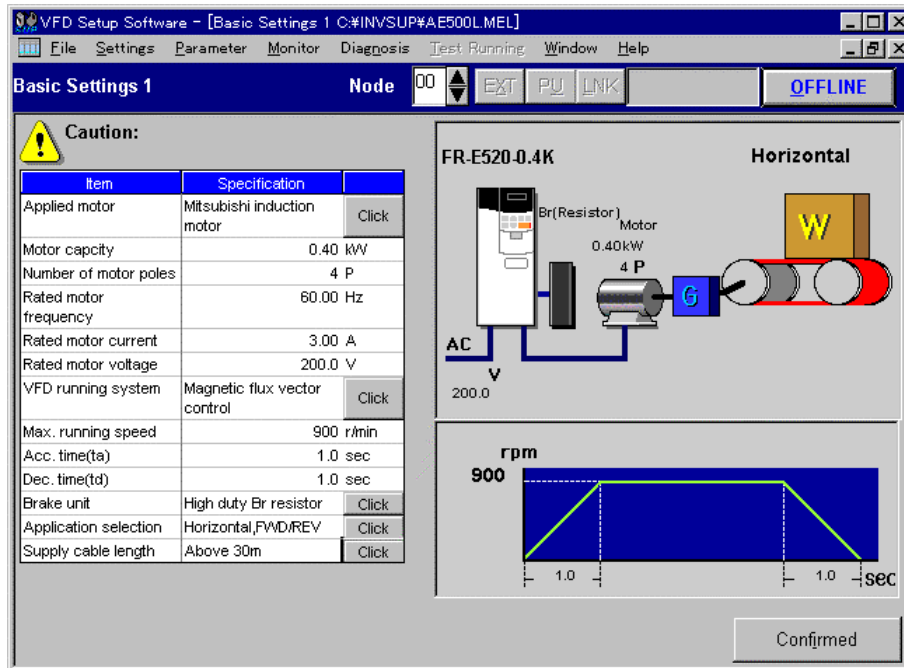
VFD Setup Software - [Basic Settings 1 C:¥INVSUP¥AE500L.MEL]

File Settings Parameter Monitor Diagnosis Test Running Window Help

Basic Settings 1 Node 00 EXT PU LNK OFFLINE

Caution:

| Item | Specification | |
|---|---|---|
| Applied motor | Mitsubishi induction motor | Click |
| Motor capcity | 0.40 kW | |
| Number of motor poles | 4 P | |
| Rated motor frequency | 60.00 Hz | |
| Rated motor current | 3.00 A | |
| Rated motor voltage | 200.0 V | |
| VFD running system | Magnetic flux vector control | Click |
| Max. running speed | 900 r/min | |
| Acc. time(ta) | 1.0 sec | |
| Dec. time(td) | 1.0 sec | |
| Brake unit | High duty Br resistor | Click |
| Application selection | Horizontal,FWD/REV | Click |
| Supply cable length | Above 30m | Click |

FR-E520-0.4K

Horizontal

Br(Resistor)

Motor

0.40kW

4 P

G

W

AC

V

200.0

rpm

900

1.0

1.0

sec

Confirmed